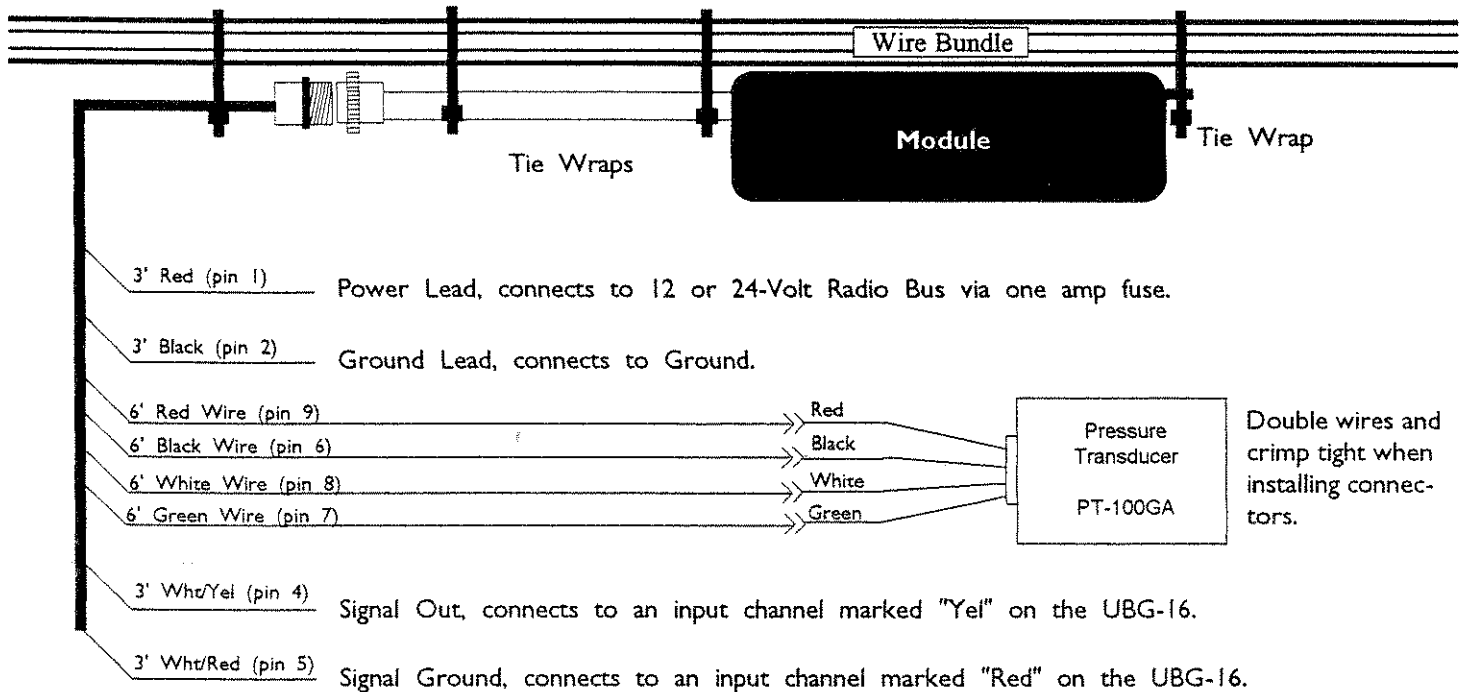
Wire Bundle

Module

Tie Wrap

Tie Wraps

3' Red (pin 1) Power Lead, connects to 12 or 24-Volt Radio Bus via one amp fuse.

3' Black (pin 2) Ground Lead, connects to Ground.

6' Red Wire (pin 9)

6' Black Wire (pin 6)

6' White Wire (pin 8)

6' Green Wire (pin 7)

Red

Black

White

Green

Pressure Transducer

PT-100GA

Double wires and crimp tight when installing connectors.

3' Wht/Yel (pin 4) Signal Out, connects to an input channel marked "Yel" on the UBG-16.

3' Wht/Red (pin 5) Signal Ground, connects to an input channel marked "Red" on the UBG-16.